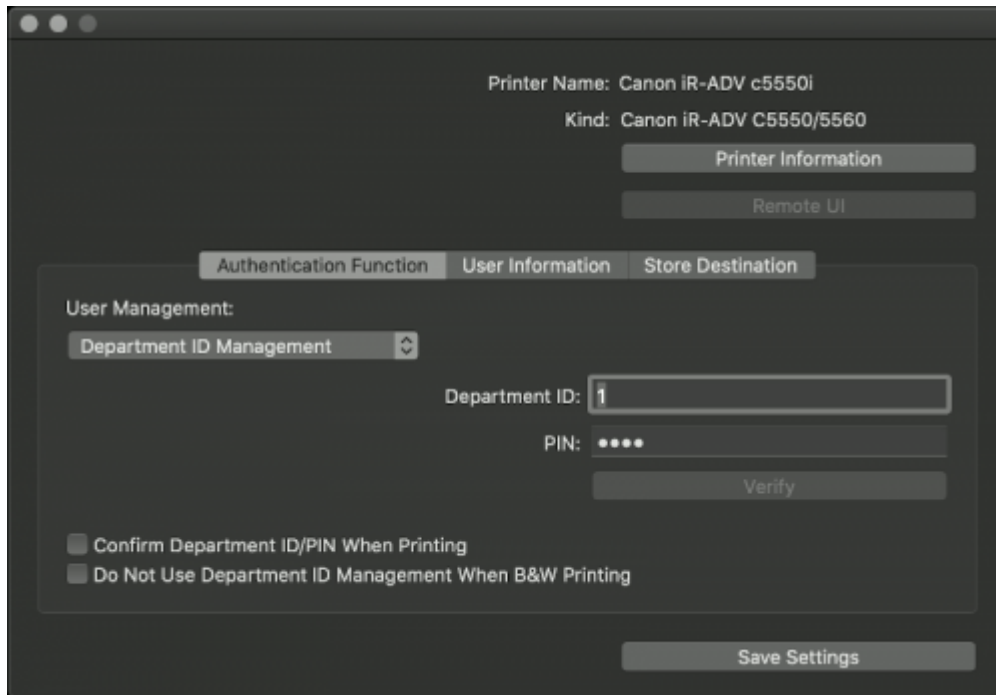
Printer Name: Canon iR-ADV c5550i

Kind: Canon iR-ADV C5550/5560

Printer Information

Remote UI

Authentication Function | User Information | Store Destination

User Management:

Department ID Management

Department ID: 1

PIN: ●●●●

Verify

Confirm Department ID/PIN When Printing

Do Not Use Department ID Management When B&W Printing

Save Settings